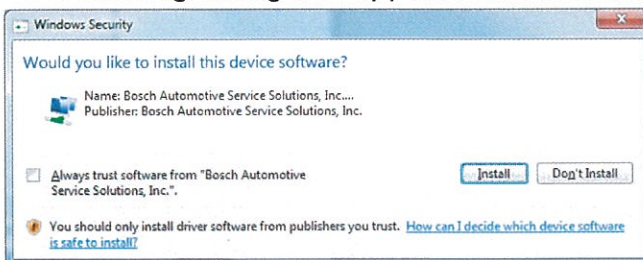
Windows Security

Would you like to install this device software?

Name: Bosch Automotive Service Solutions, Inc....
Publisher: Bosch Automotive Service Solutions, Inc.

Always trust software from "Bosch Automotive Service Solutions, Inc.".

Install

Don't Install

You should only install driver software from publishers you trust. How can I decide which device software is safe to install?